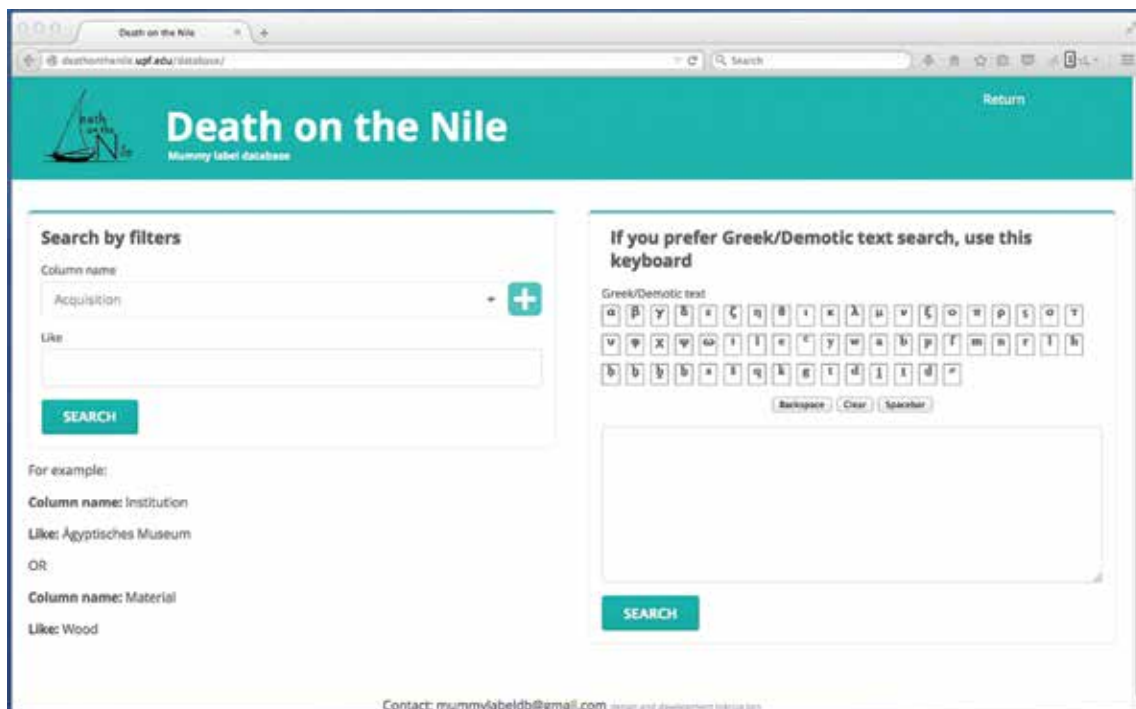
Death on the Nile

deathonthenile.upf.edu/database/

Search

Death on the Nile
Mummy label database

Return

Search by filters

Column name

Acquisition

Like

SEARCH

For example:

**Column name:** Institution

**Like:** Ägyptisches Museum

OR

**Column name:** Material

**Like:** Wood

If you prefer Greek/Demotic text search, use this keyboard

Greek/Demotic text

α β γ δ ε ζ η θ ι κ λ μ ν ξ ο π ρ ς σ τ υ φ χ ψ ω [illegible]

Backspace Clear Spacebar

SEARCH

Contact: mummylabeldb@gmail.com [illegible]